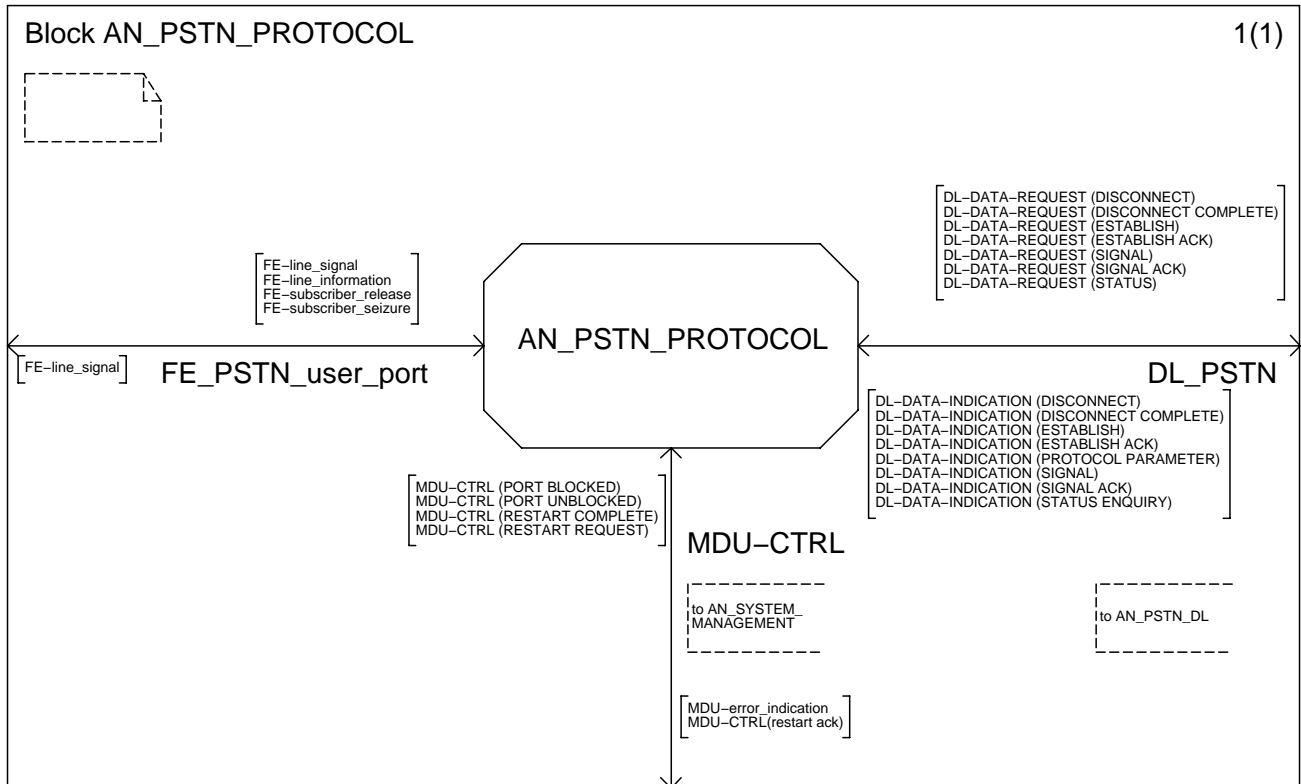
Block AN_PSTN_PROTOCOL

1(1)

DL−DATA−REQUEST (DISCONNECT)
DL−DATA−REQUEST (DISCONNECT COMPLETE)
DL−DATA−REQUEST (ESTABLISH)
DL−DATA−REQUEST (ESTABLISH ACK)
DL−DATA−REQUEST (SIGNAL)
DL−DATA−REQUEST (SIGNAL ACK)
DL−DATA−REQUEST (STATUS)

FE−line_signal
FE−line_information
FE−subscriber_release
FE−subscriber_seizure

AN_PSTN_PROTOCOL

FE−line_signal

FE_PSTN_user_port

DL_PSTN

DL−DATA−INDICATION (DISCONNECT)
DL−DATA−INDICATION (DISCONNECT COMPLETE)
DL−DATA−INDICATION (ESTABLISH)
DL−DATA−INDICATION (ESTABLISH ACK)
DL−DATA−INDICATION (PROTOCOL PARAMETER)
DL−DATA−INDICATION (SIGNAL)
DL−DATA−INDICATION (SIGNAL ACK)
DL−DATA−INDICATION (STATUS ENQUIRY)

MDU−CTRL (PORT BLOCKED)
MDU−CTRL (PORT UNBLOCKED)
MDU−CTRL (RESTART COMPLETE)
MDU−CTRL (RESTART REQUEST)

MDU−CTRL

to AN_SYSTEM_
MANAGEMENT

to AN_PSTN_DL

MDU−error_indication
MDU−CTRL(restart ack)